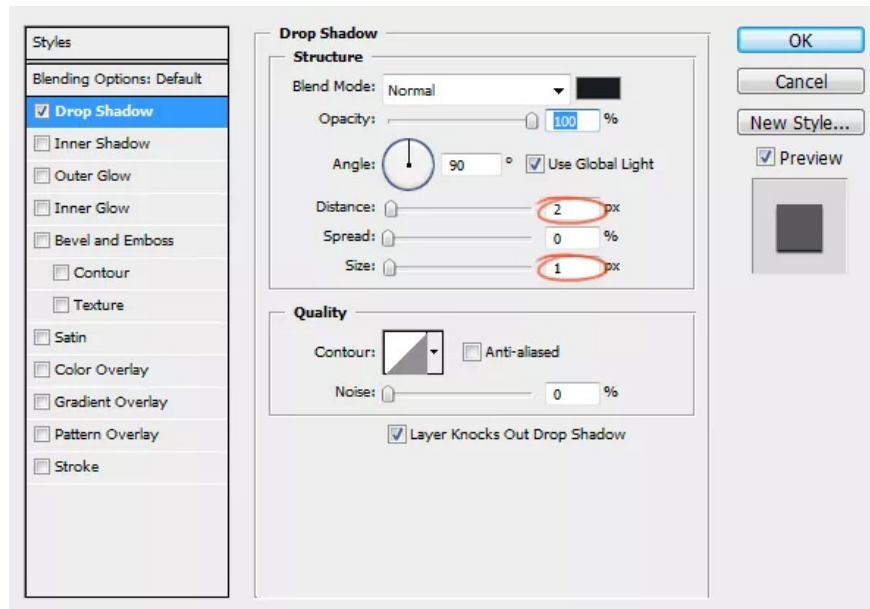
Styles

Blending Options: Default

Drop Shadow

Inner Shadow

Outer Glow

Inner Glow

Bevel and Emboss

Contour

Texture

Satin

Color Overlay

Gradient Overlay

Pattern Overlay

Stroke

Drop Shadow

Structure

Blend Mode: Normal

Opacity: 100 %

Angle: 90 ° Use Global Light

Distance: 2 px

Spread: 0 %

Size: 1 px

Quality

Contour: Anti-aliased

Noise: 0 %

Layer Knocks Out Drop Shadow

OK

Cancel

New Style...

Preview